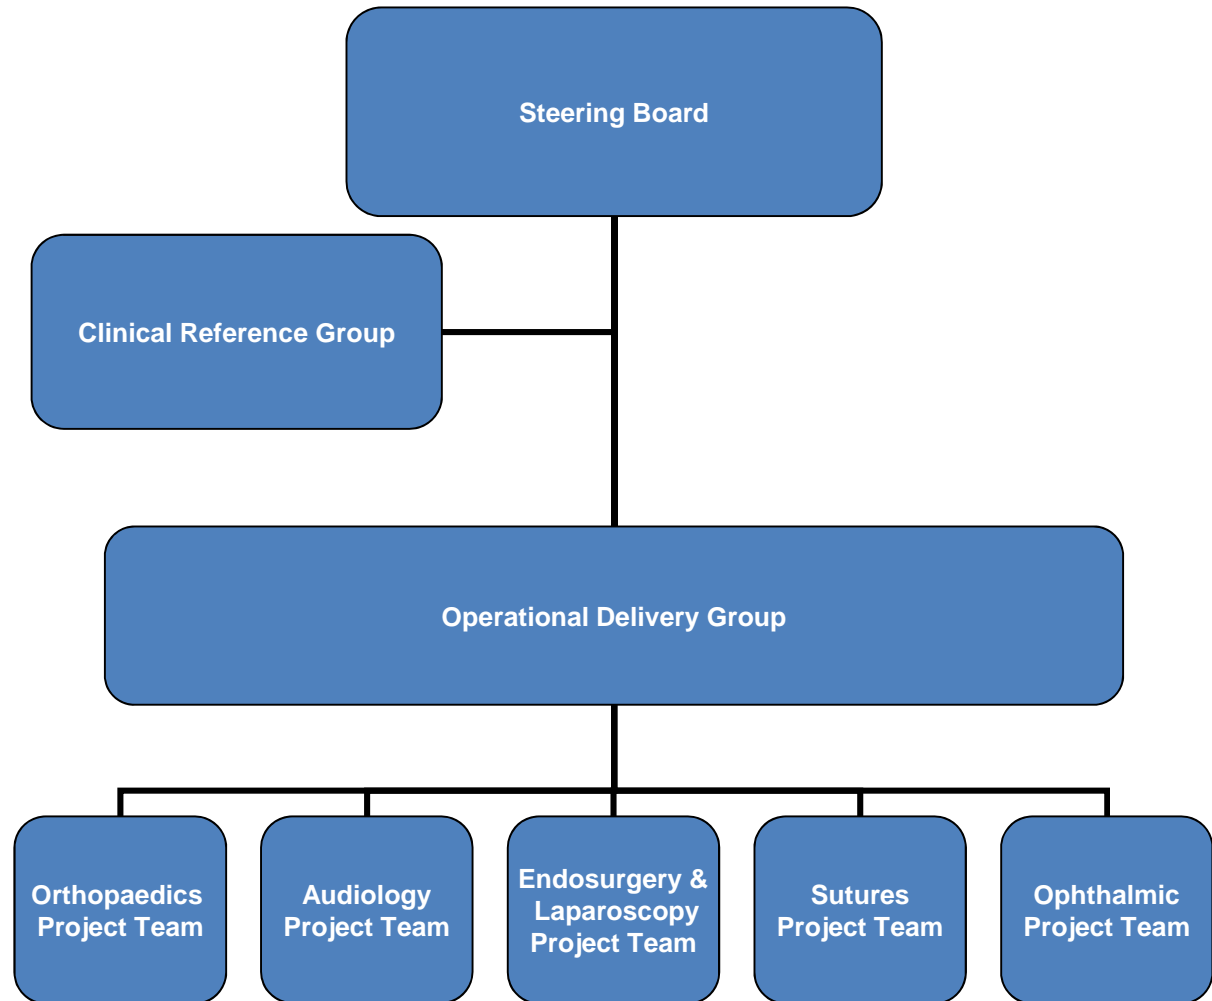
Steering Board

Clinical Reference Group

Operational Delivery Group

Orthopaedics Project Team

Audiology Project Team

Endosurgery & Laparoscopy Project Team

Sutures Project Team

Ophthalmic Project Team